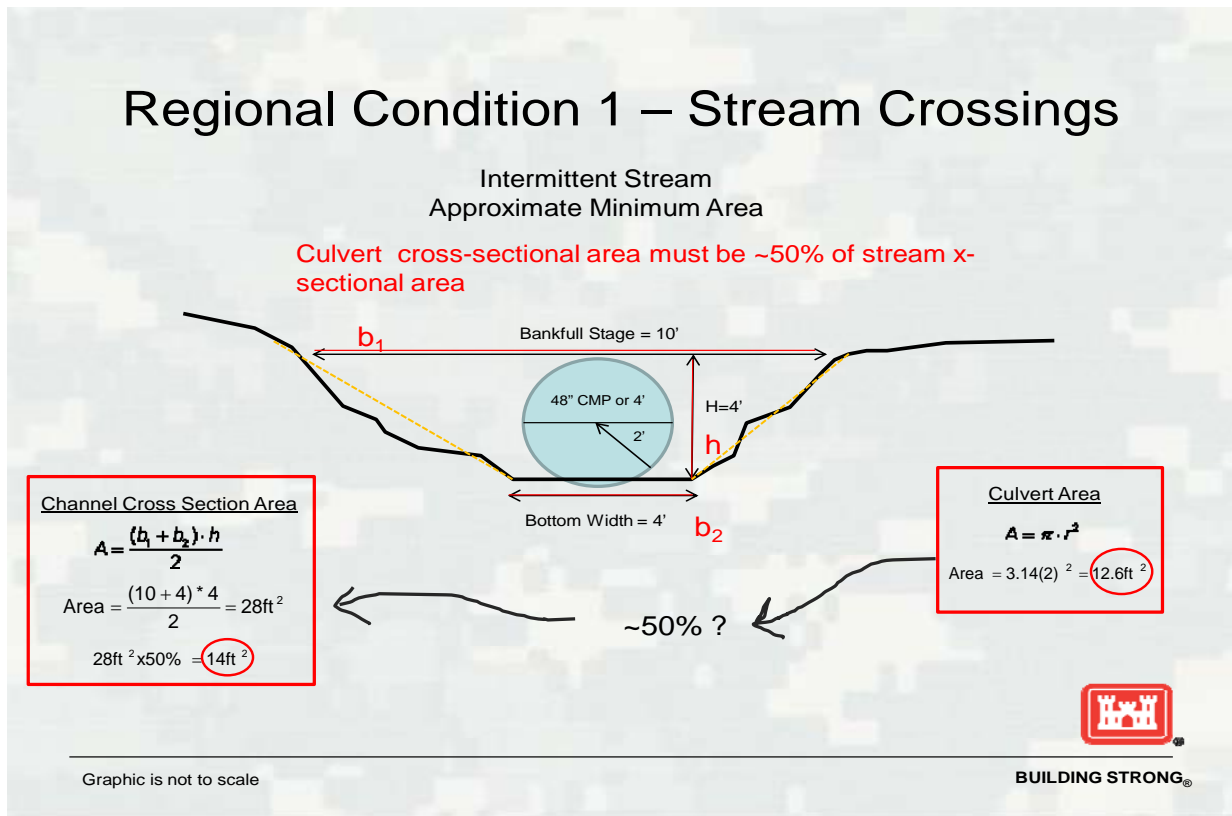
Regional Condition 1 – Stream Crossings

Intermittent Stream
Approximate Minimum Area

Culvert cross-sectional area must be ~50% of stream x-sectional area

$b_1$

Bankfull Stage = 10'

48" CMP or 4'

2'

H=4'

h

Bottom Width = 4'

$b_2$

Channel Cross Section Area

$A = \frac{(b_1 + b_2) \cdot h}{2}$

$\text{Area} = \frac{(10+4)*4}{2} = 28ft^2$

$28ft^2 x50\% = 14ft^2$

Culvert Area

$A = \pi \cdot r^2$

$\text{Area} = 3.14(2)^2 = 12.6ft^2$

~50% ?

Graphic is not to scale

BUILDING STRONG®